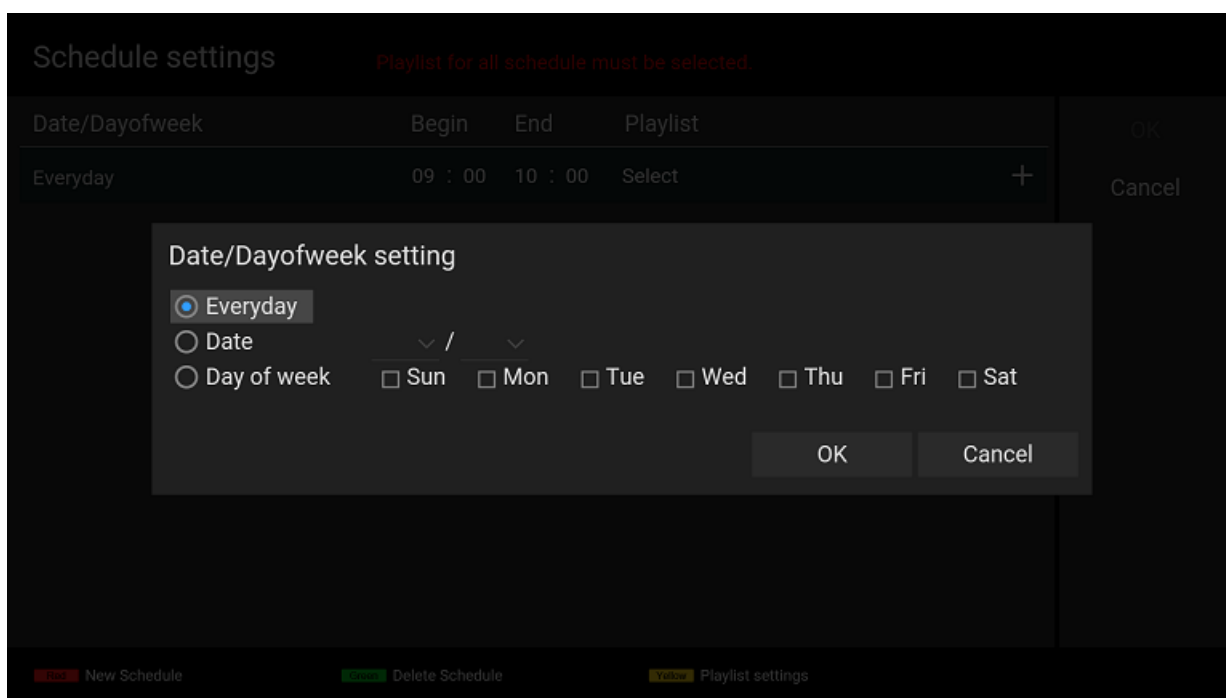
Schedule settings Playlist for all schedule must be selected.

| Date/Dayofweek | Begin | End | Playlist |
|---|---|---|---|
| Everyday | 09 : 00 | 10 : 00 | Select |

OK
Cancel

Date/Dayofweek setting

Everyday
Date /
Day of week Sun Mon Tue Wed Thu Fri Sat

OK Cancel

Red New Schedule Green Delete Schedule Yellow Playlist settings